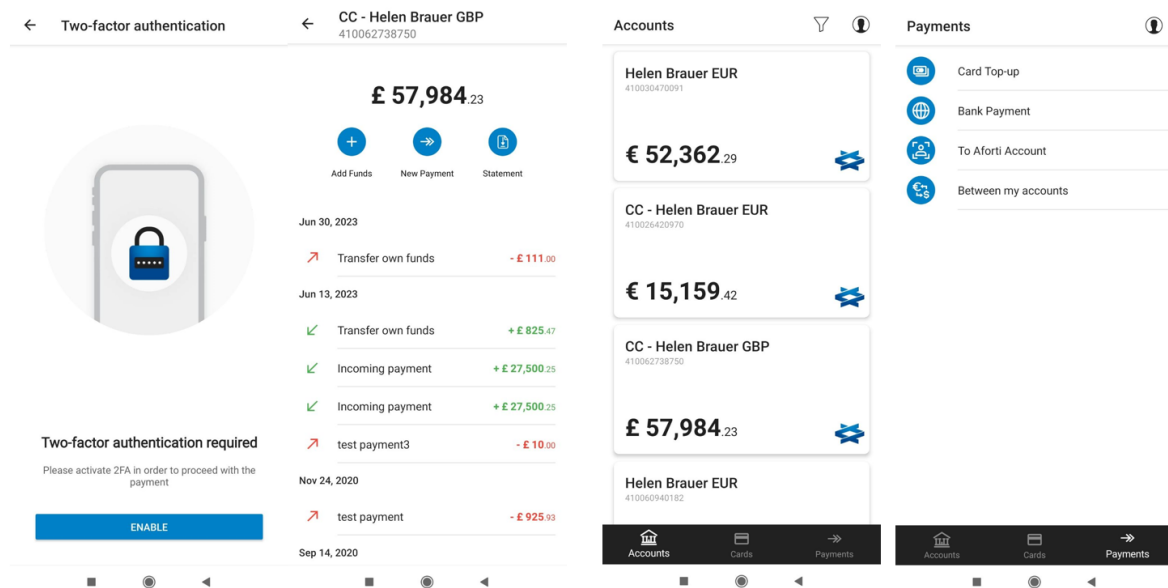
Two-factor authentication

Two-factor authentication required

Please activate 2FA in order to proceed with the payment

ENABLE

CC - Helen Brauer GBP
410062738750

£ 57,984.23

Add Funds
New Payment
Statement

Jun 30, 2023

Transfer own funds - £ 111.00

Jun 13, 2023

Transfer own funds + £ 825.47

Incoming payment + £ 27,500.25

Incoming payment + £ 27,500.25

test payment3 - £ 10.00

Nov 24, 2020

test payment - £ 925.93

Sep 14, 2020

Accounts

Helen Brauer EUR
410030470091

€ 52,362.29

CC - Helen Brauer EUR
410026420970

€ 15,159.42

CC - Helen Brauer GBP
410062738750

£ 57,984.23

Helen Brauer EUR
410060940182

Accounts
Cards
Payments

Payments

Card Top-up
Bank Payment
To Aforti Account
Between my accounts

Accounts
Cards
Payments